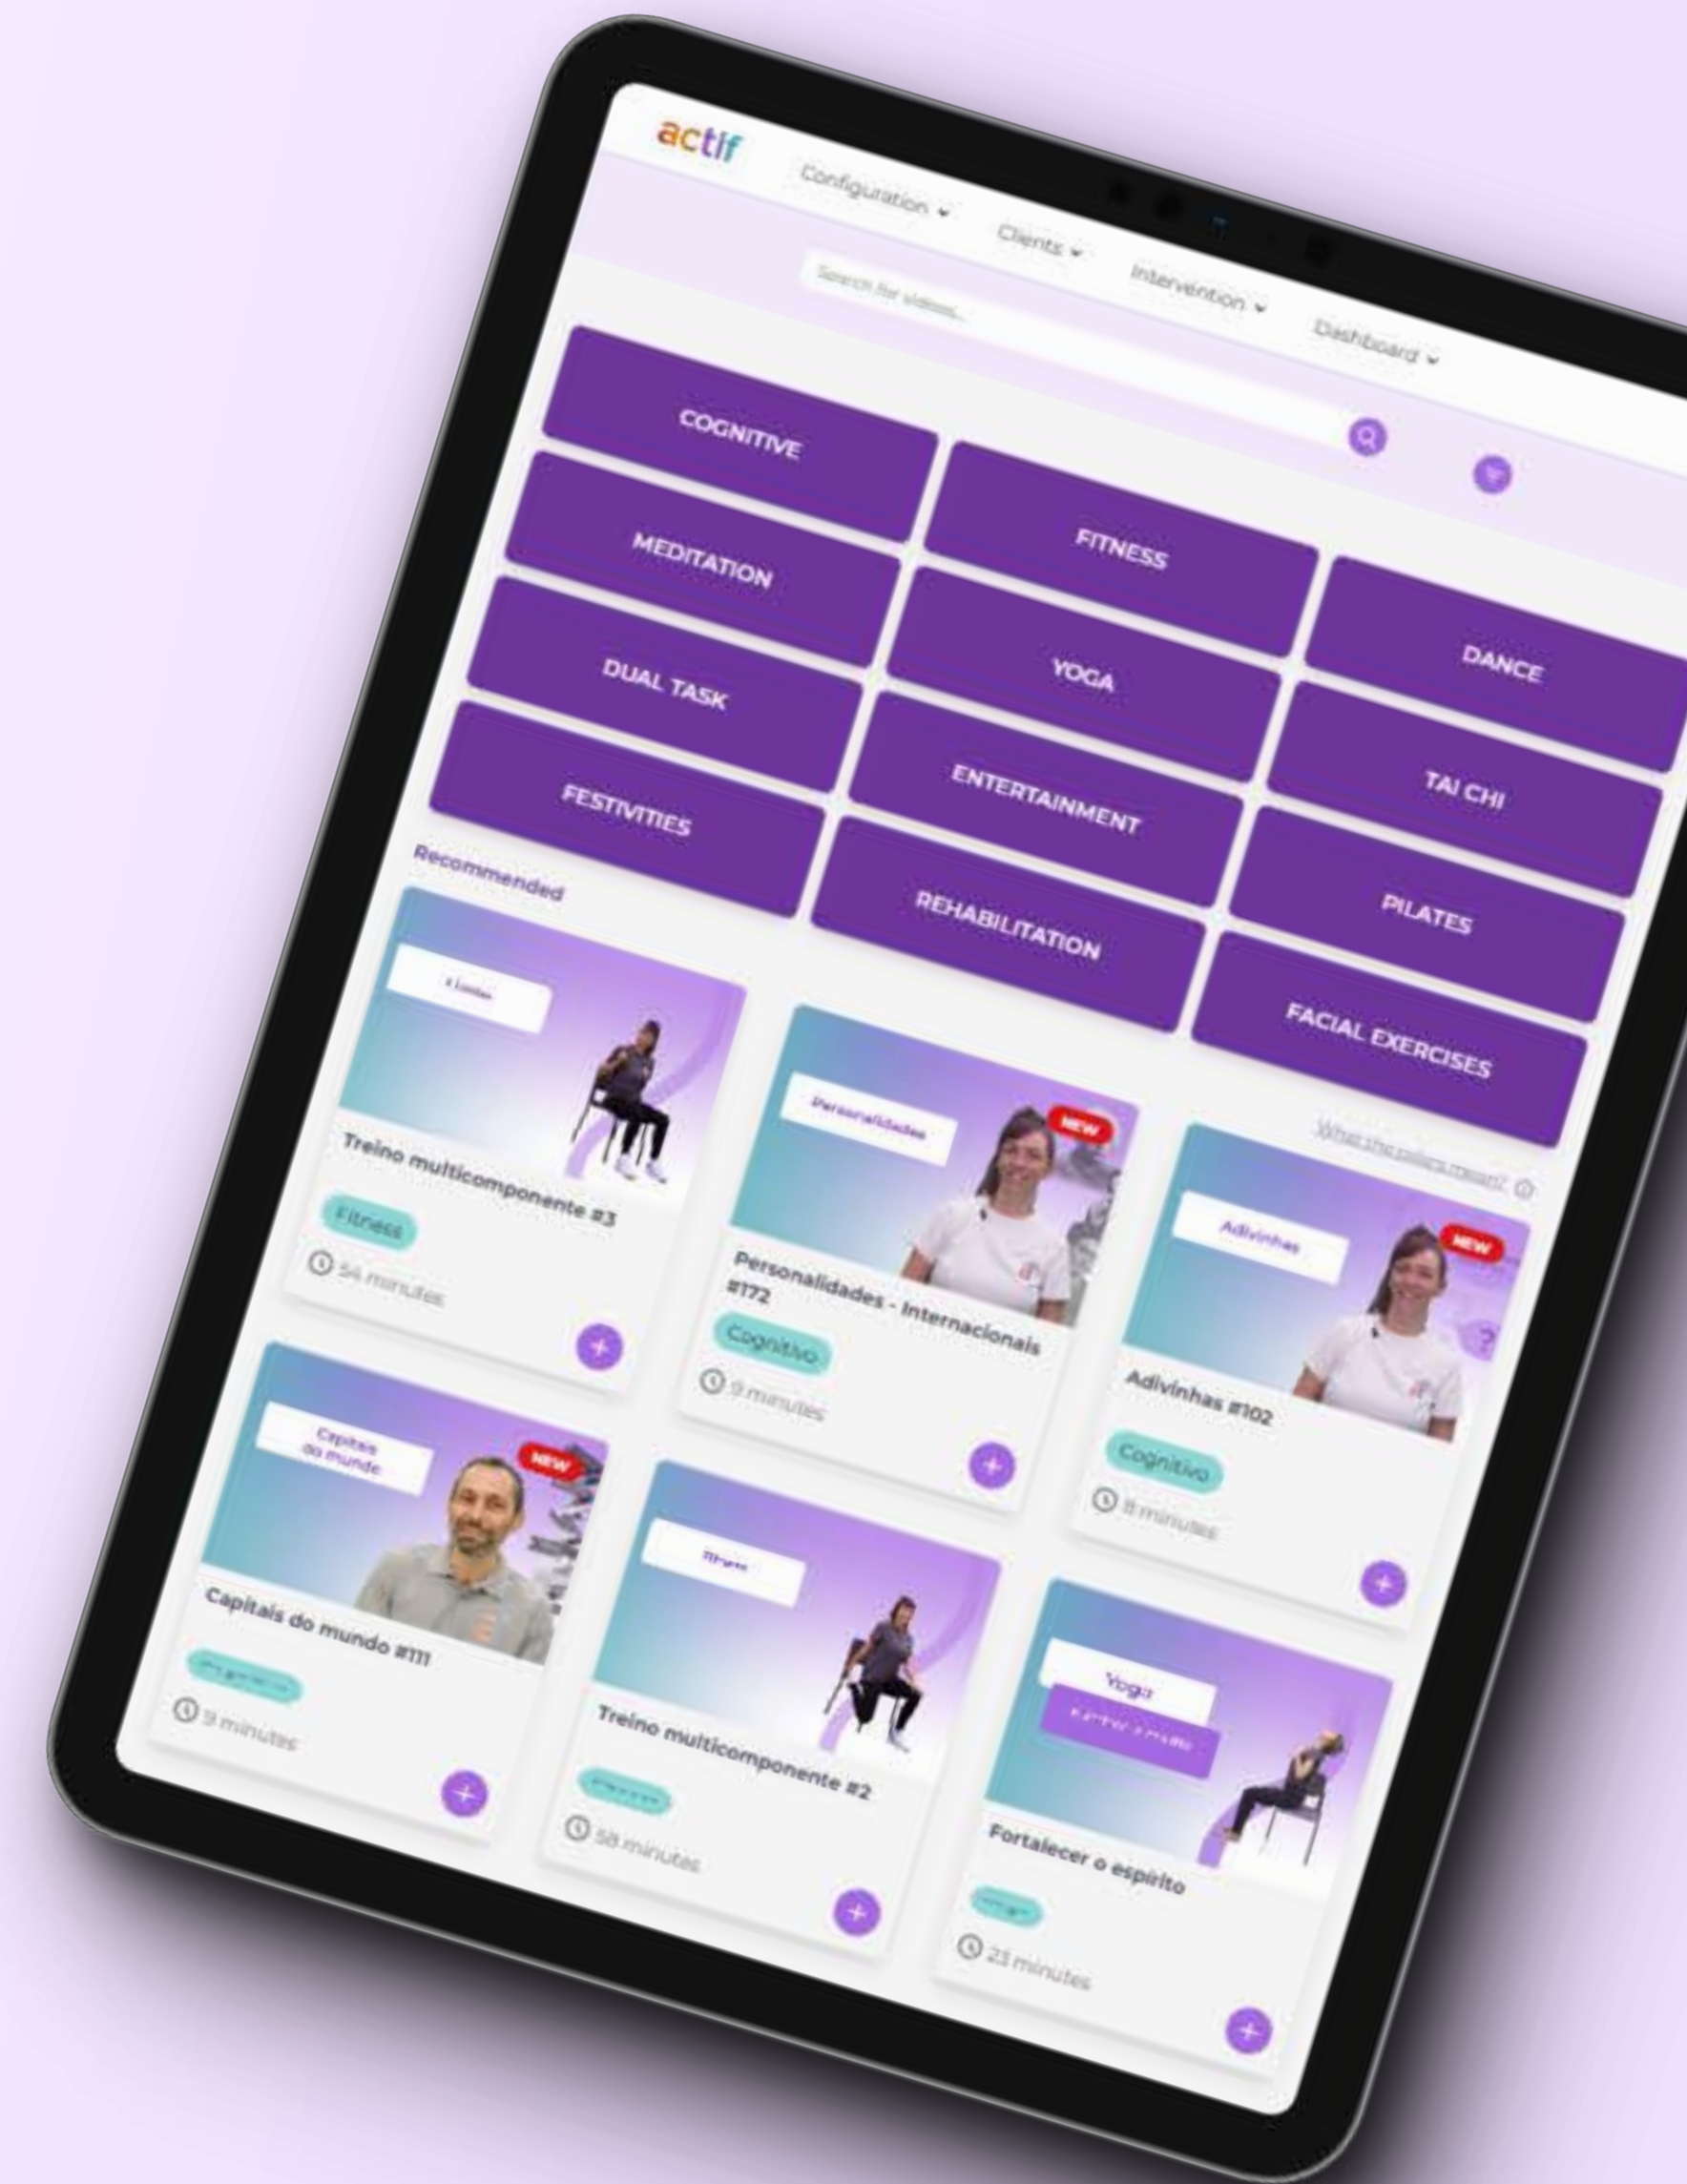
actif

Configuration
Clients
Intervention
Dashboard

Search for videos...

COGNITIVE
FITNESS
DANCE
MEDITATION
YOGA
TAI CHI
DUAL TASK
ENTERTAINMENT
PILATES
FESTIVITIES
REHABILITATION
FACIAL EXERCISES

Recommended

What the colors mean?

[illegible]
Treino multicomponente #3
Fitness
54 minutes

Personalidades
NEW
Personalidades - Internacionais #172
Cognitivo
9 minutes

Adivinhas
NEW
Adivinhas #102
Cognitivo
8 minutes

Capitais do mundo
NEW
Capitais do mundo #111
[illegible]
9 minutes

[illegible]
Treino multicomponente #2
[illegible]
58 minutes

Yoga
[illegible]
Fortalecer o espírito
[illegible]
23 minutes